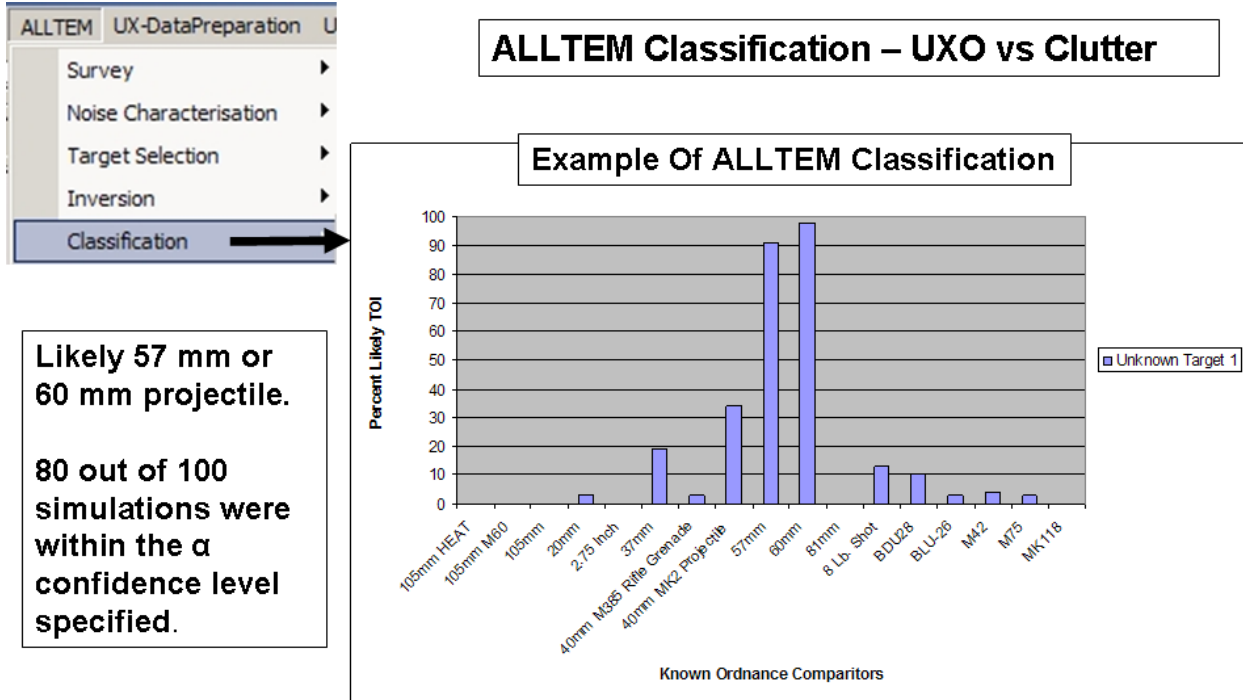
ALLTEM UX-DataPreparation U

Survey
Noise Characterisation
Target Selection
Inversion
Classification

ALLTEM Classification – UXO vs Clutter

Example Of ALLTEM Classification

Likely 57 mm or 60 mm projectile.

80 out of 100 simulations were within the α confidence level specified.

Percent Likely TOI

100
90
80
70
60
50
40
30
20
10
0

105mm HEAT
105mm M60
105mm
20mm
2.75 Inch
37mm
40mm M385 Rifle Grenade
40mm MK2 Projectile
57mm
60mm
81mm
8 Lb. Shot
BDU28
BLU-26
M42
M75
MK118

Known Ordnance Comparitors

Unknown Target 1